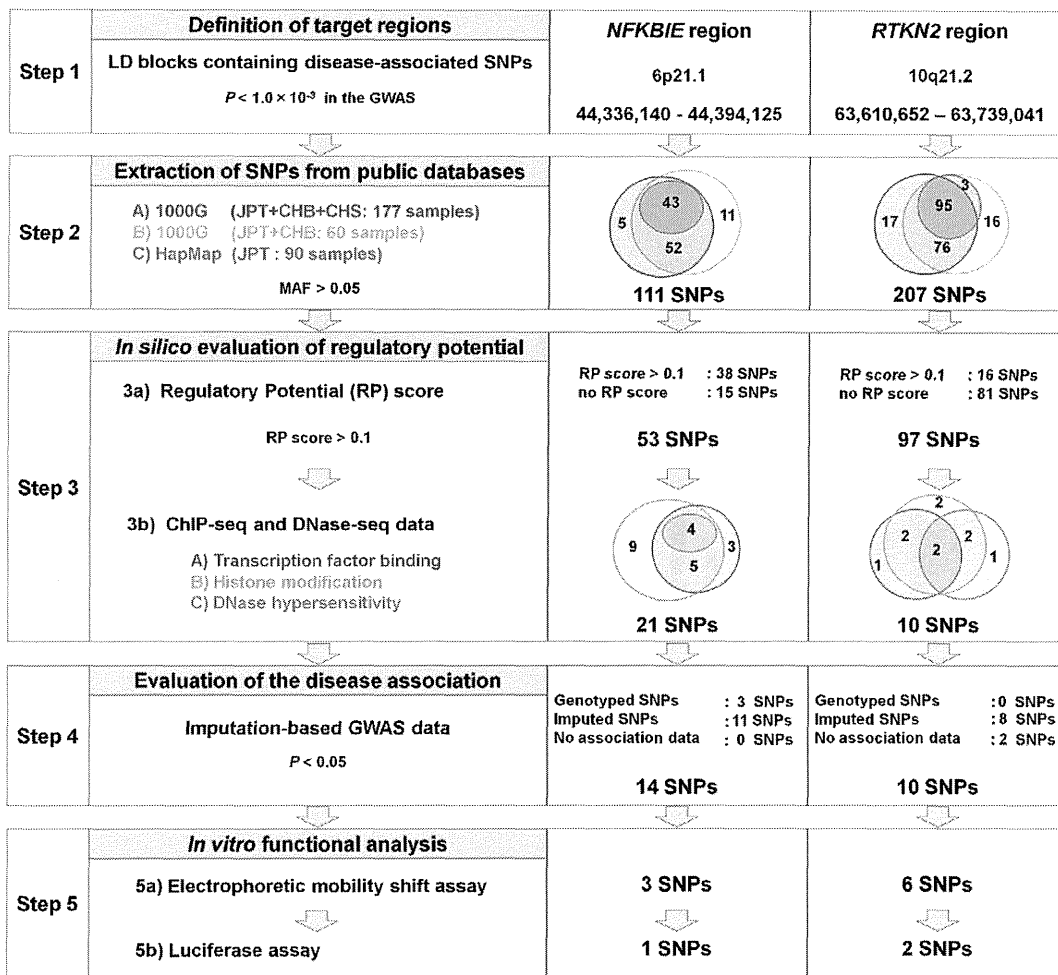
| | Definition of target regions | NFKBIE region | RTKN2 region |
|---|---|---|---|
| Step 1 | LD blocks containing disease-associated SNPs $P < 1.0 \times 10^{-3}$ in the GWAS | 6p21.1 44,336,140 - 44,394,125 | 10q21.2 63,610,652 – 63,739,041 |
| Step 2 | Extraction of SNPs from public databases A) 1000G (JPT+CHB+CHS: 177 samples) B) 1000G (JPT+CHB: 60 samples) C) HapMap (JPT : 90 samples) MAF > 0.05 | 43 5 11 52 111 SNPs | 3 17 95 16 76 207 SNPs |
| Step 3 | *In silico* evaluation of regulatory potential 3a) Regulatory Potential (RP) score RP score > 0.1 | RP score > 0.1 : 38 SNPs no RP score : 15 SNPs 53 SNPs | RP score > 0.1 : 16 SNPs no RP score : 81 SNPs 97 SNPs |
| | 3b) ChIP-seq and DNase-seq data A) Transcription factor binding B) Histone modification C) DNase hypersensitivity | 4 9 3 5 21 SNPs | 2 2 2 1 2 1 10 SNPs |
| Step 4 | Evaluation of the disease association Imputation-based GWAS data $P < 0.05$ | Genotyped SNPs : 3 SNPs Imputed SNPs : 11 SNPs No association data : 0 SNPs 14 SNPs | Genotyped SNPs : 0 SNPs Imputed SNPs : 8 SNPs No association data : 2 SNPs 10 SNPs |
| Step 5 | *In vitro* functional analysis 5a) Electrophoretic mobility shift assay | 3 SNPs | 6 SNPs |
| | 5b) Luciferase assay | 1 SNPs | 2 SNPs |